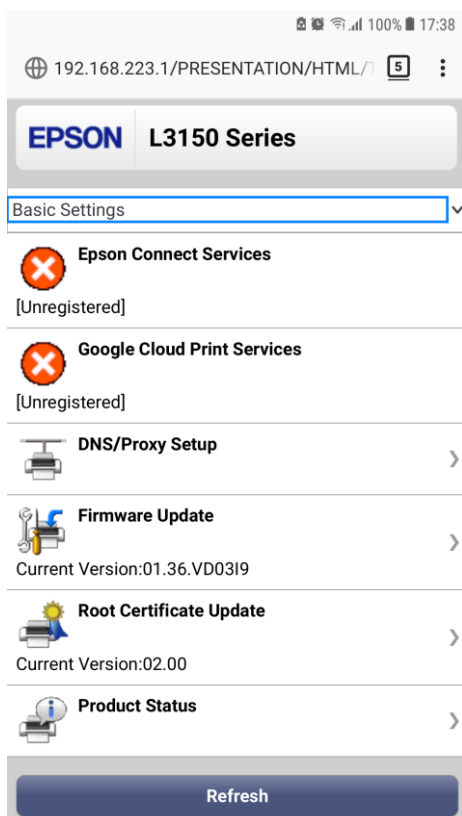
100% 17:38

192.168.223.1/PRESENTATION/HTML/T 5

EPSON L3150 Series

Basic Settings

Epson Connect Services

[Unregistered]

Google Cloud Print Services

[Unregistered]

DNS/Proxy Setup

Firmware Update

Current Version:01.36.VD03I9

Root Certificate Update

Current Version:02.00

Product Status

Refresh